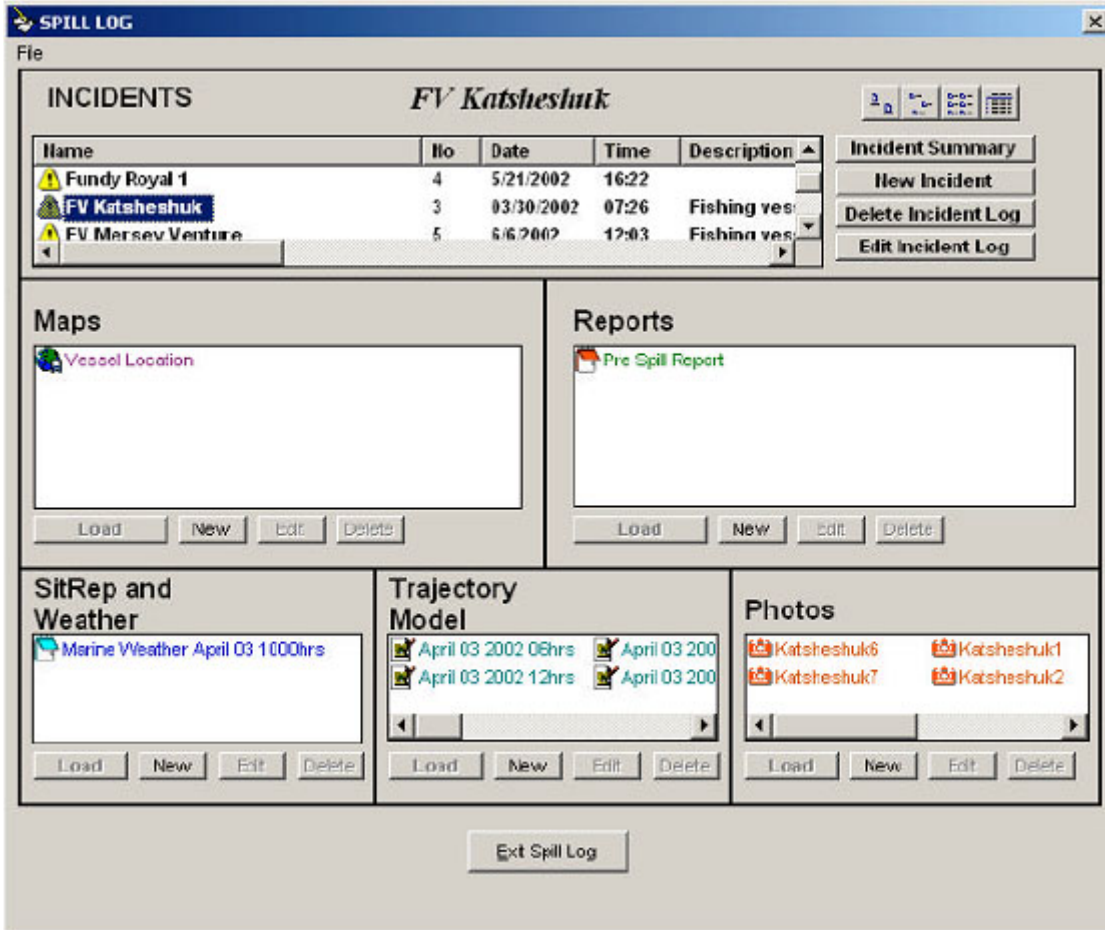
SPILL LOG

File

INCIDENTS

FV Katsheshuk

| Name | No | Date | Time | Description |
|---|---|---|---|---|
| Fundy Royal 1 | 4 | 5/21/2002 | 16:22 | |
| FV Katsheshuk | 3 | 03/30/2002 | 07:26 | Fishing ves |
| FV Mersey Venture | 5 | 6/6/2002 | 12:03 | Fishing ves |

Incident Summary
New Incident
Delete Incident Log
Edit Incident Log

Maps

Vessel Location

Load New Edit Delete

Reports

Pre Spill Report

Load New Edit Delete

SitRep and Weather

Marine Weather April 03 1000hrs

Load New Edit Delete

Trajectory Model

April 03 2002 06hrs
April 03 200
April 03 2002 12hrs
April 03 200

Load New Edit Delete

Photos

Katsheshuk6
Katsheshuk1
Katsheshuk7
Katsheshuk2

Load New Edit Delete

Exit Spill Log